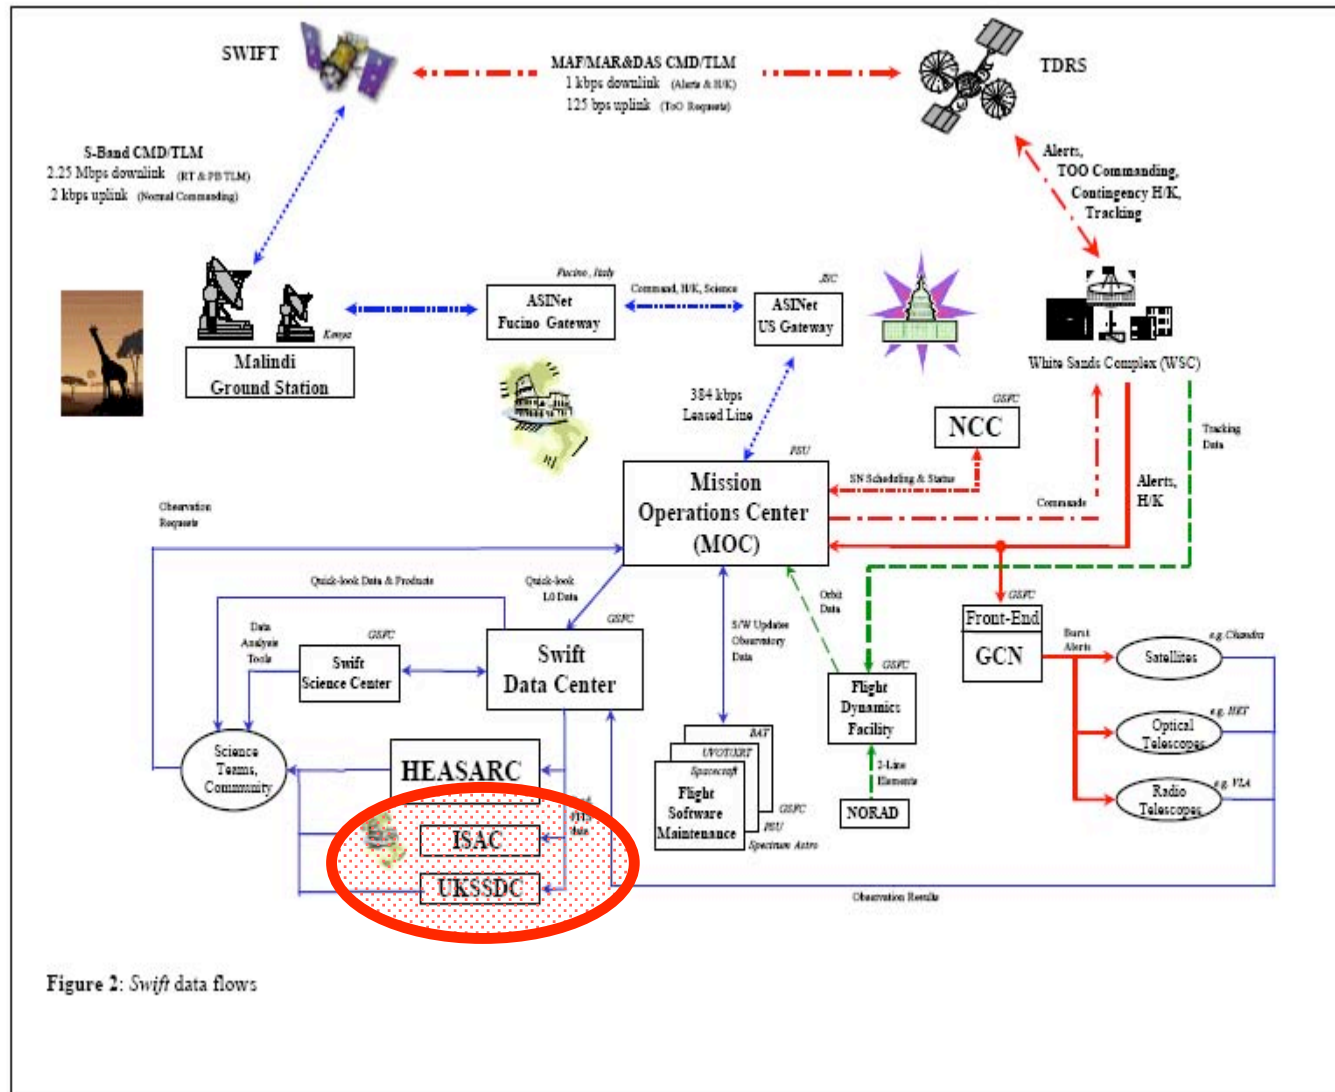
SWIFT

MAF/MAR&DAS CMD/TLM
1 kbps downlink (Alerts & H/K)
125 bps uplink (ToO Requests)

TDRS

S-Band CMD/TLM
2.25 Mbps downlink (RT & PB TLM)
2 kbps uplink (Normal Commanding)

Alerts, TOO Commanding, Contingency H/K, Tracking

Kenya

Malindi Ground Station

Fucino, Italy
ASINet Fucino Gateway

Command, H/K, Science

JSC
ASINet US Gateway

White Sands Complex (WSC)

384 kbps Leased Line

GSFC
NCC

Tracking Data

PSU
Mission Operations Center (MOC)

SN Scheduling & Status

Commands

Alerts, H/K

Observation Requests

Quick-look Data & Products

Quick-look L0 Data

Data Analysis Tools

GSFC
Swift Science Center

GSFC
Swift Data Center

S/W Updates Observatory Data

Orbit Data

GSFC
Front-End
GCN

Burst Alerts

e.g. Chandra
Satellites

e.g. HST
Optical Telescopes

e.g. VLA
Radio Telescopes

GSFC
Flight Dynamics Facility

2-Line Elements

NORAD

Science Teams, Community

HEASARC

ISAC

UKSSDC

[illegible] data

BAT
UVOT/XRT
Spacecraft
Flight Software Maintenance
GSFC
PSU
Spectrum Astro

Observation Results

Figure 2: Swift data flows